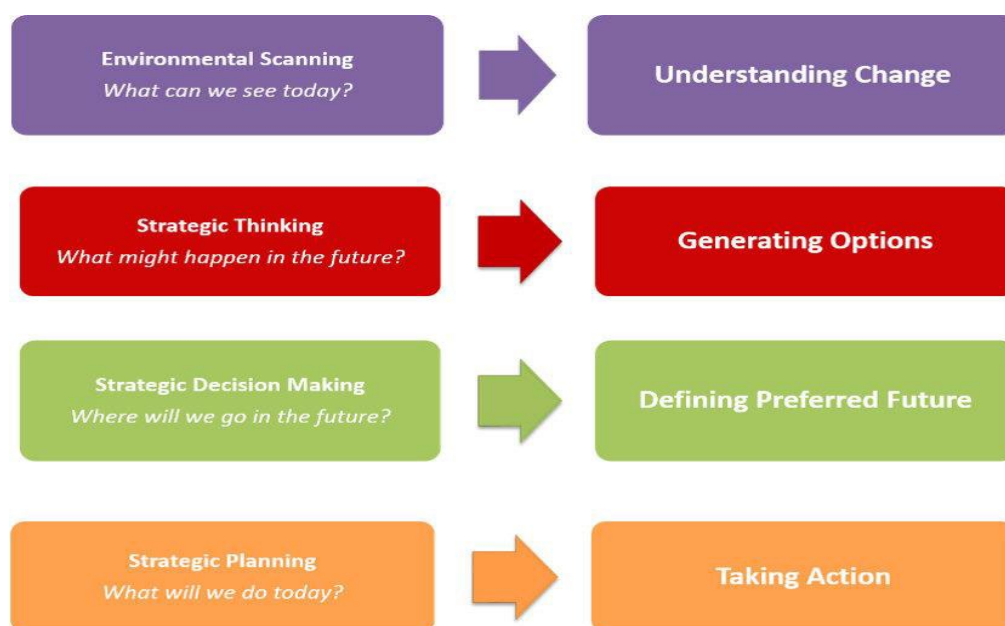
Environmental Scanning
*What can we see today?*

Understanding Change

Strategic Thinking
*What might happen in the future?*

Generating Options

Strategic Decision Making
*Where will we go in the future?*

Defining Preferred Future

Strategic Planning
*What will we do today?*

Taking Action